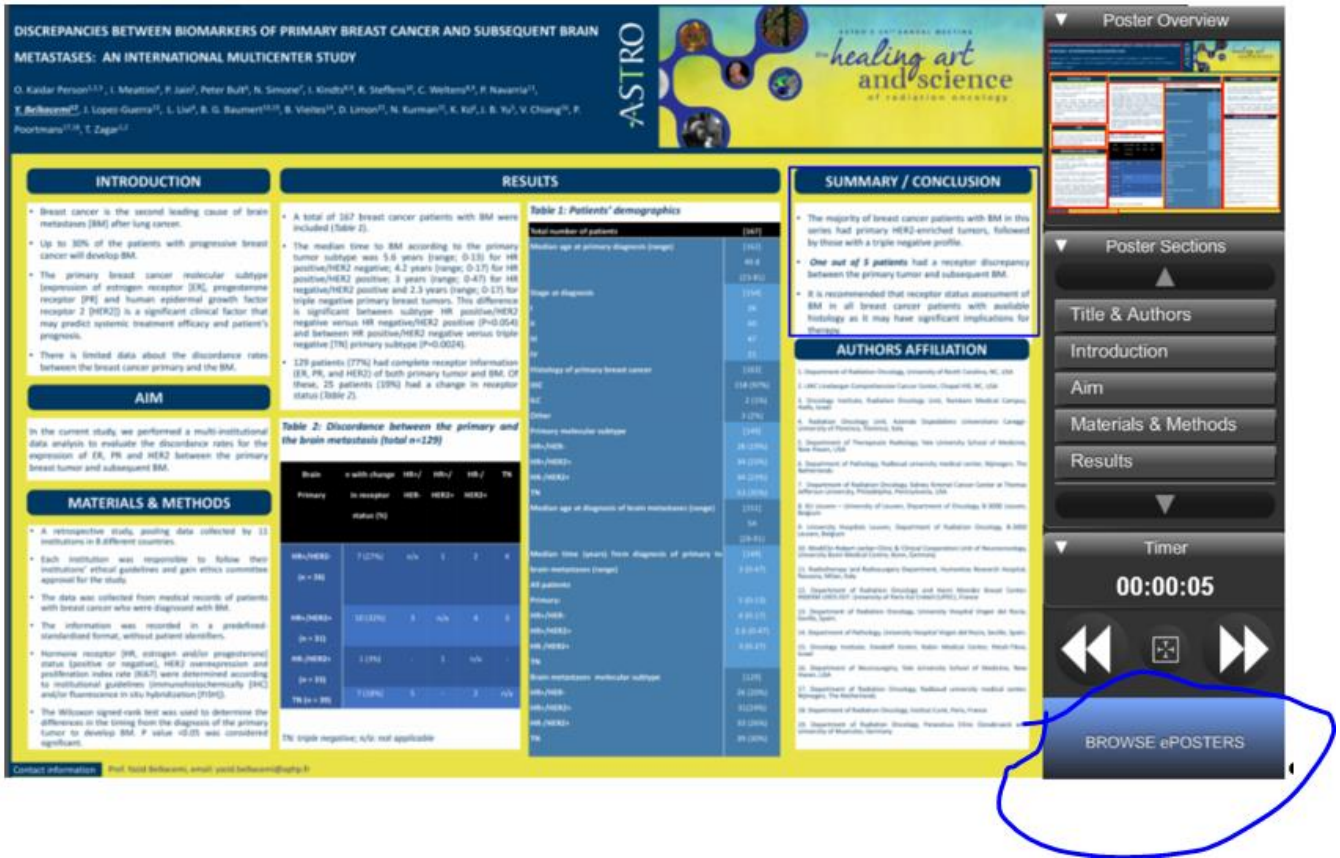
DISCREPANCIES BETWEEN BIOMARKERS OF PRIMARY BREAST CANCER AND SUBSEQUENT BRAIN METASTASES: AN INTERNATIONAL MULTICENTER STUDY

O. Kaidar Person, I. Meattini, P. Jain, Peter Bult, N. Simone, I. Kindts, R. Steffens, C. Weltens, P. Navarria, Y. Belkacemi, J. Lopez-Guerra, L. Livi, B. G. Baumert, B. Vieites, D. Limon, N. Kurman, K. Ko, J. B. Yu, V. Chiang, P. Poortmans, T. Zagar

ASTRO

the healing art and science of radiation oncology

INTRODUCTION

• Breast cancer is the second leading cause of brain metastases (BM) after lung cancer.

• Up to 30% of the patients with progressive breast cancer will develop BM.

• The primary breast cancer molecular subtype (expression of estrogen receptor [ER], progesterone receptor [PR] and human epidermal growth factor receptor 2 [HER2]) is a significant clinical factor that may predict systemic treatment efficacy and patient's prognosis.

• There is limited data about the discordance rates between the breast cancer primary and the BM.

AIM

In the current study, we performed a multi-institutional data analysis to evaluate the discordance rates for the expression of ER, PR and HER2 between the primary breast tumor and subsequent BM.

MATERIALS & METHODS

• A retrospective study, pooling data collected by 11 institutions in 8 different countries.

• Each institution was responsible to follow their institutions' ethical guidelines and gain ethics committee approval for the study.

• The data was collected from medical records of patients with breast cancer who were diagnosed with BM.

• The information was recorded in a predefined-standardized format, without patient identifiers.

• Hormone receptor (HR, estrogen and/or progesterone) status (positive or negative), HER2 overexpression and proliferation index rate (Ki67) were determined according to institutional guidelines (immunohistochemically (IHC) and/or fluorescence in situ hybridization (FISH)).

• The Wilcoxon signed-rank test was used to determine the differences in the timing from the diagnosis of the primary tumor to develop BM. P value <0.05 was considered significant.

RESULTS

• A total of 167 breast cancer patients with BM were included (Table 2).

• The median time to BM according to the primary tumor subtype was 5.6 years (range; 0-13) for HR positive/HER2 negative; 4.2 years (range; 0-17) for HR positive/HER2 positive; 3 years (range; 0-47) for HR negative/HER2 positive and 2.3 years (range; 0-17) for triple negative primary breast tumors. This difference is significant between subtype HR positive/HER2 negative versus HR negative/HER2 positive (P=0.054) and between HR positive/HER2 negative versus triple negative [TN] primary subtype (P=0.0024).

• 129 patients (77%) had complete receptor information (ER, PR, and HER2) of both primary tumor and BM. Of these, 25 patients (19%) had a change in receptor status (Table 2).

Table 2: Discordance between the primary and the brain metastasis (total n=129)

| Brain Primary | n with change in receptor status (%) | HR+/HER- | HR+/HER2+ | HR-/HER2+ | TN |
|---|---|---|---|---|---|
| HR+/HER2- (n = 26) | 7 (27%) | n/a | 1 | 2 | 4 |
| HR+/HER2+ (n = 31) | 10 (32%) | 3 | n/a | 6 | 1 |
| HR-/HER2+ (n = 33) | 1 (3%) | - | 1 | n/a | - |
| TN (n = 39) | 7 (18%) | 5 | - | 2 | n/a |

TN: triple negative; n/a: not applicable

Table 1: Patients' demographics

| Total number of patients | [167] |
|---|---|
| Median age at primary diagnosis (range) | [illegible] |
| Stage at diagnosis | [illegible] |
| Histology of primary breast cancer | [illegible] |
| Primary molecular subtype | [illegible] |
| HR+/HER- | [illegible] |
| HR+/HER2+ | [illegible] |
| HR-/HER2+ | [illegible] |
| TN | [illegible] |
| Median age at diagnosis of brain metastases (range) | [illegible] |
| Median time (years) from diagnosis of primary to brain metastases (range) | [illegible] |
| All patients | |
| Primary: | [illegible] |
| HR+/HER- | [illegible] |
| HR+/HER2+ | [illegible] |
| HR-/HER2+ | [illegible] |
| TN | |
| Brain metastases molecular subtype | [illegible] |
| HR+/HER- | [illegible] |
| HR+/HER2+ | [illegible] |
| HR-/HER2+ | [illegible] |
| TN | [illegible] |

SUMMARY / CONCLUSION

• The majority of breast cancer patients with BM in this series had primary HER2-enriched tumors, followed by those with a triple negative profile.

• One out of 5 patients had a receptor discrepancy between the primary tumor and subsequent BM.

• It is recommended that receptor status assessment of BM in all breast cancer patients with available histology as it may have significant implications for therapy.

AUTHORS AFFILIATION

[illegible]

Contact information: Prof. Yazid Belkacemi, email: yazid.belkacemi@aphp.fr

Poster Overview

Poster Sections

Title & Authors

Introduction

Aim

Materials & Methods

Results

Timer

00:00:05

BROWSE ePOSTERS